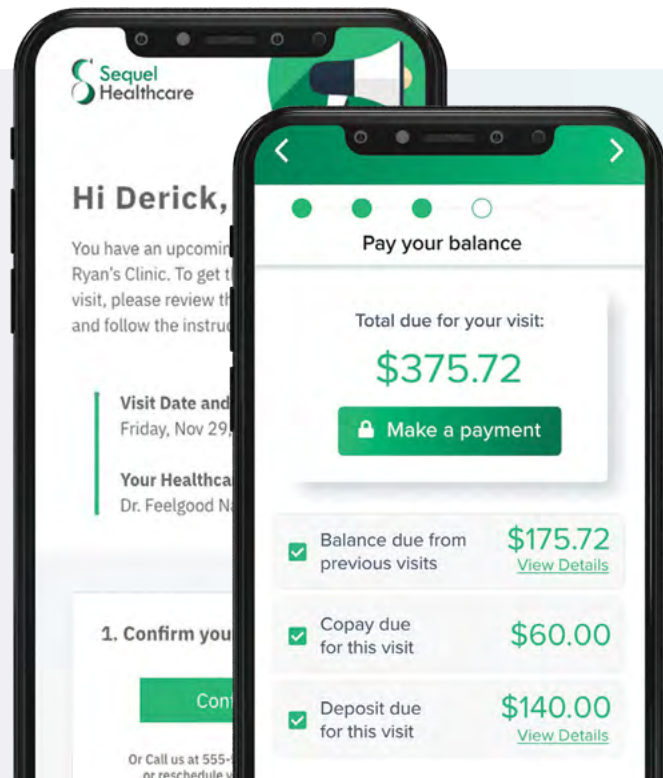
Sequel Healthcare

Hi Derick,

You have an upcomin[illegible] Ryan's Clinic. To get t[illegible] visit, please review th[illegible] and follow the instruc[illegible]

Visit Date and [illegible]
Friday, Nov 29, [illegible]

Your Healthca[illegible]
Dr. Feelgood N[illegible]

1. Confirm you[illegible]

Con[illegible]

Or Call us at 555-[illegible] or reschedule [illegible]

<
>

Pay your balance

Total due for your visit:
$375.72
Make a payment

Balance due from previous visits
$175.72
View Details

Copay due for this visit
$60.00

Deposit due for this visit
$140.00
View Details